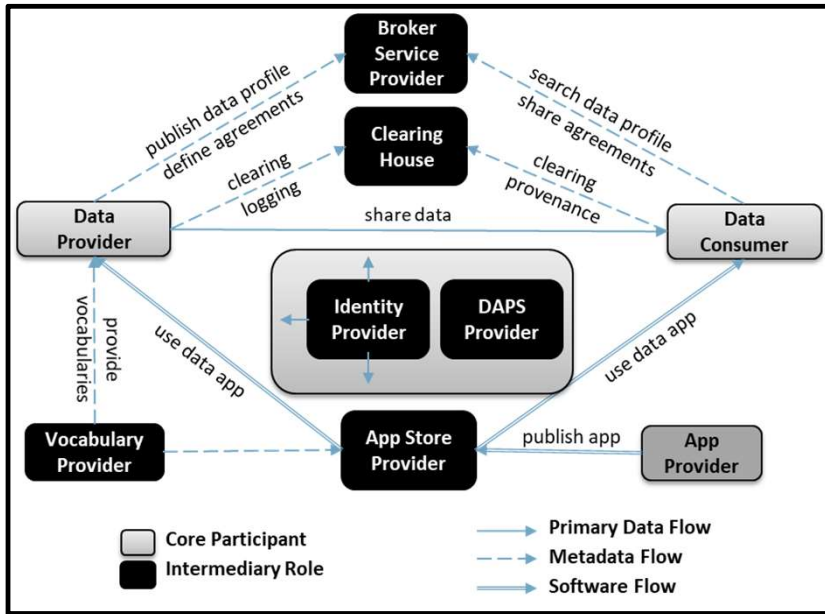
Broker Service Provider

publish data profile
define agreements

search data profile
share agreements

Clearing House

clearing
logging

clearing
provenance

Data Provider

share data

Data Consumer

Identity Provider

DAPS Provider

provide vocabularies

use data app

use data app

Vocabulary Provider

App Store Provider

publish app

App Provider

Core Participant
Intermediary Role

Primary Data Flow
Metadata Flow
Software Flow